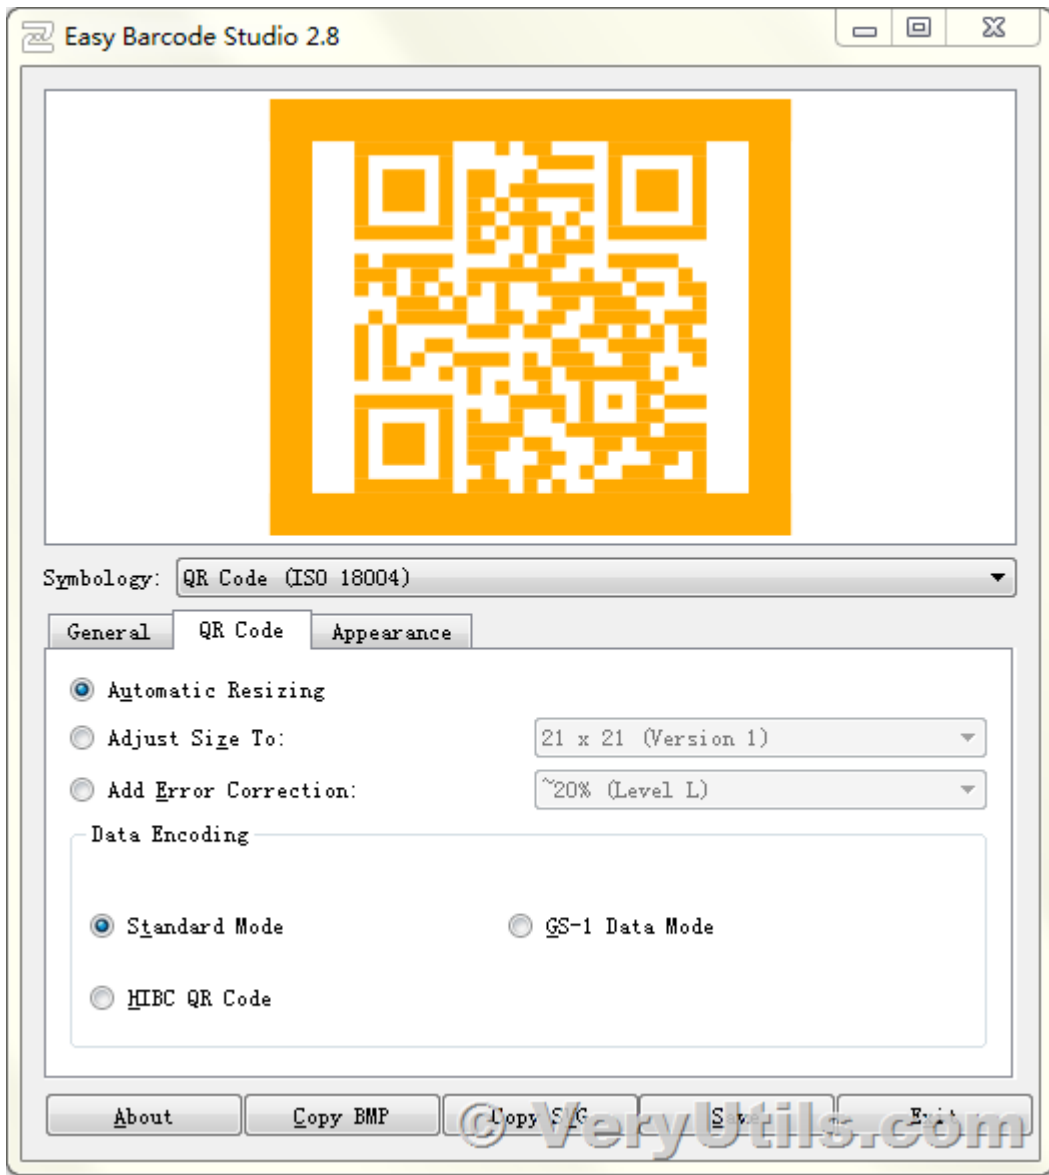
Easy Barcode Studio 2.8

Symbology: QR Code (ISO 18004)

General
QR Code
Appearance

Automatic Resizing
Adjust Size To:
21 x 21 (Version 1)
Add Error Correction:
~20% (Level L)

Data Encoding
Standard Mode
GS-1 Data Mode
HIBC QR Code

About
Copy BMP
Copy S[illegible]G
S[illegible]
E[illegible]t

© VeryUtils.com